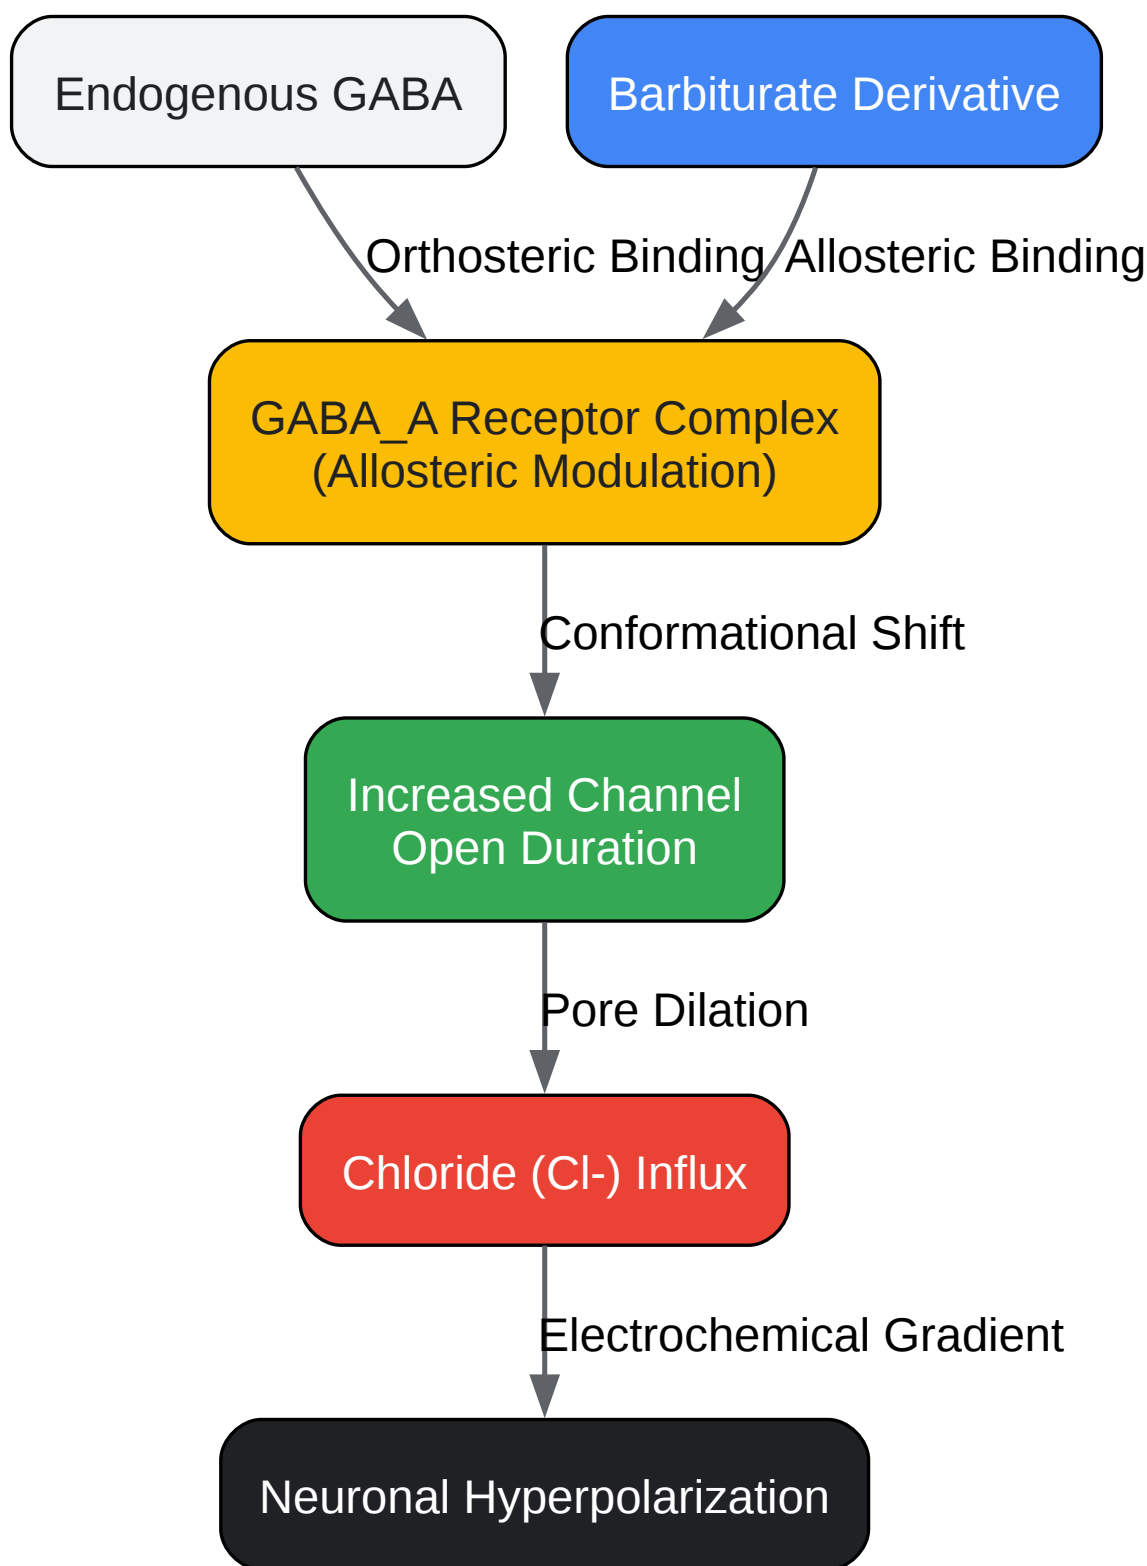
Endogenous GABA

Barbiturate Derivative

Orthosteric Binding

Allosteric Binding

GABA_A Receptor Complex
(Allosteric Modulation)

Conformational Shift

Increased Channel
Open Duration

Pore Dilation

Chloride (Cl-) Influx

Electrochemical Gradient

Neuronal Hyperpolarization